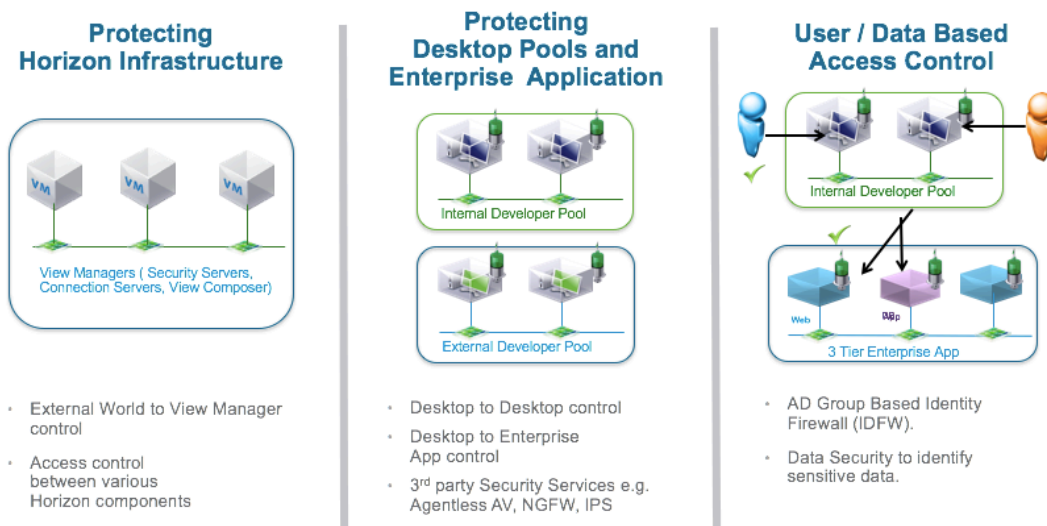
Protecting Horizon Infrastructure

VM VM VM

View Managers ( Security Servers, Connection Servers, View Composer)

- External World to View Manager control
- Access control between various Horizon components

Protecting Desktop Pools and Enterprise Application

Internal Developer Pool

External Developer Pool

- Desktop to Desktop control
- Desktop to Enterprise App control
- 3$^{rd}$ party Security Services e.g. Agentless AV, NGFW, IPS

User / Data Based Access Control

Internal Developer Pool

Web App

3 Tier Enterprise App

- AD Group Based Identity Firewall (IDFW).
- Data Security to identify sensitive data.